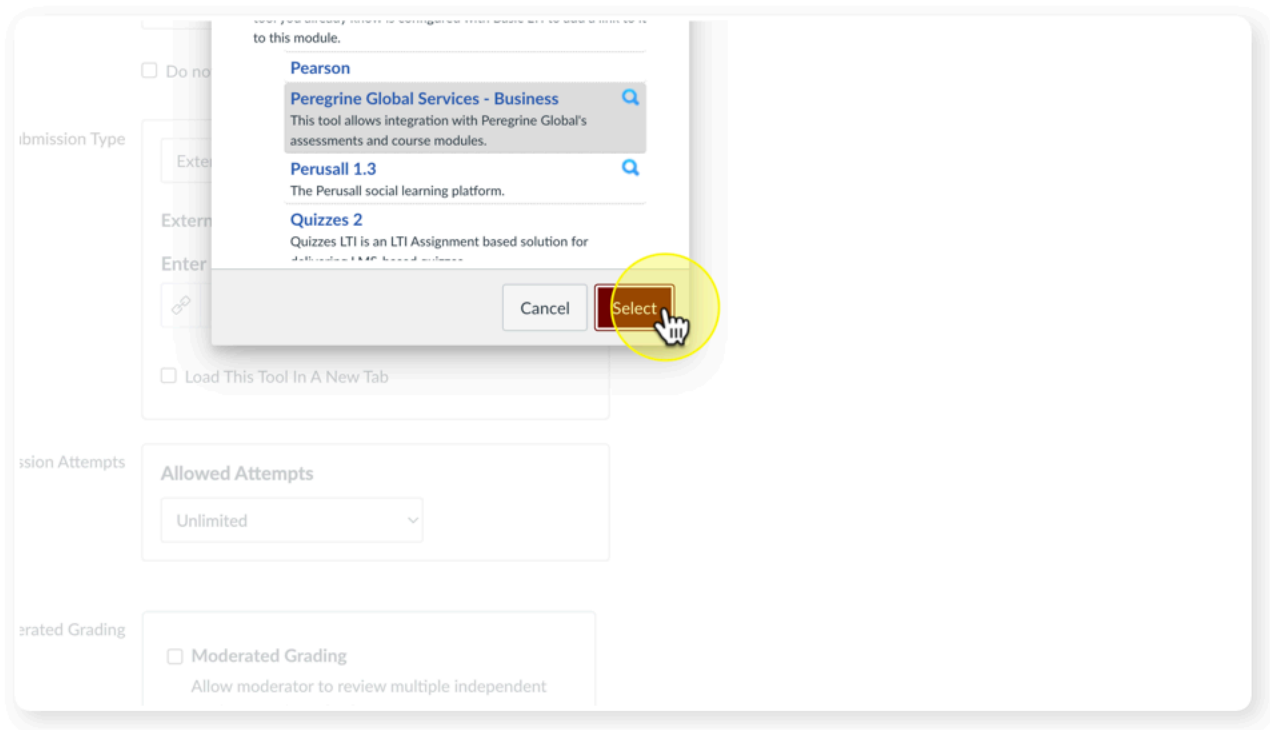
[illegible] to this module.

Pearson

Peregrine Global Services - Business
This tool allows integration with Peregrine Global's assessments and course modules.

Perusall 1.3
The Perusall social learning platform.

Quizzes 2
Quizzes LTI is an LTI Assignment based solution for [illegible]

Cancel
Select

Do no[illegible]

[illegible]bmission Type
Exte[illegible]
Extern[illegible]
Enter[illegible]

Load This Tool In A New Tab

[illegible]ssion Attempts
Allowed Attempts
Unlimited

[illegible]erated Grading
Moderated Grading
Allow moderator to review multiple independent